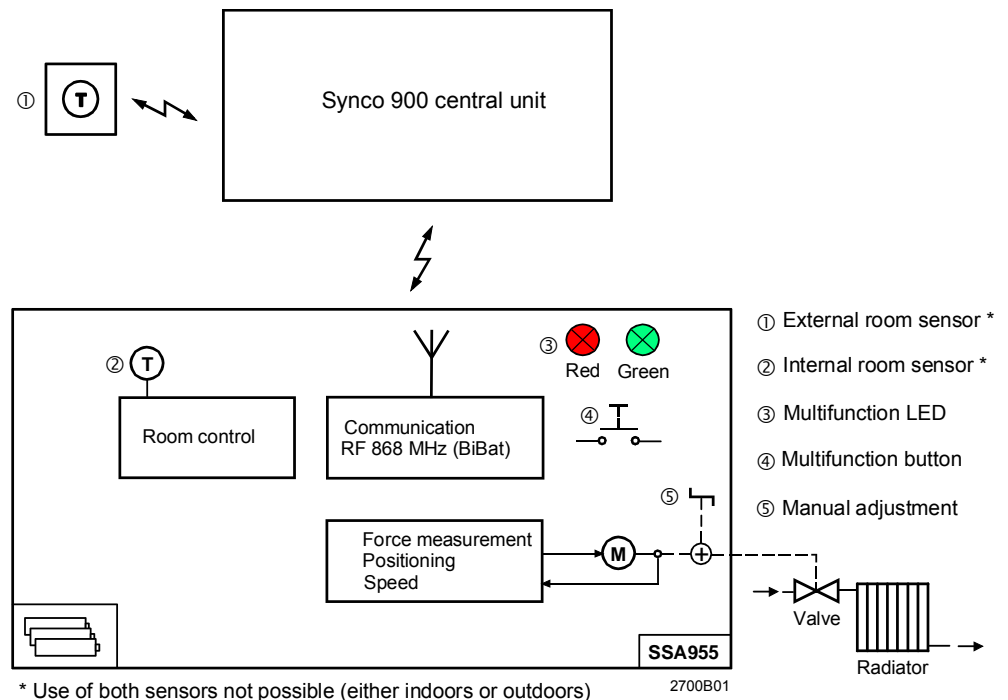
① T

Synco 900 central unit

② T

Room control

Communication
RF 868 MHz (BiBat)

③ Red Green

④

⑤

Force measurement
Positioning
Speed

M

SSA955

Valve

Radiator

① External room sensor *

② Internal room sensor *

③ Multifunction LED

④ Multifunction button

⑤ Manual adjustment

* Use of both sensors not possible (either indoors or outdoors)

2700B01